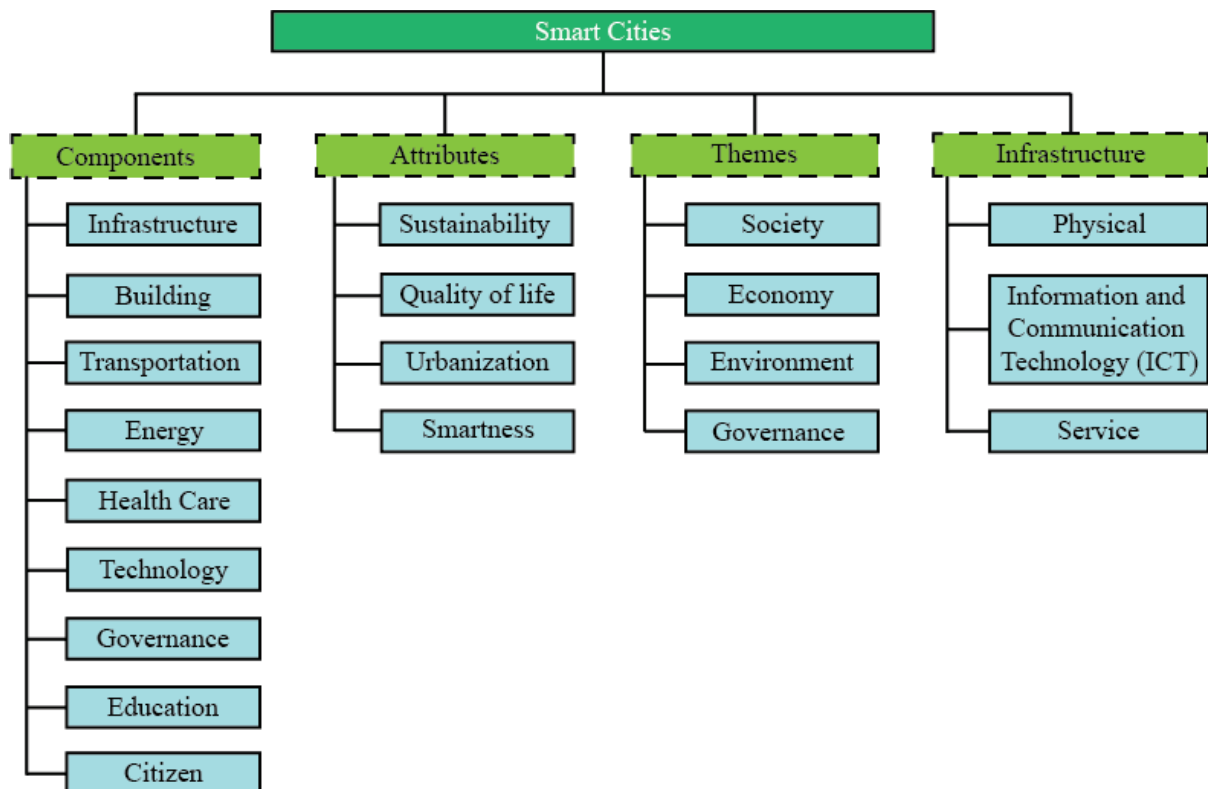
Smart Cities

Components
Infrastructure
Building
Transportation
Energy
Health Care
Technology
Governance
Education
Citizen

Attributes
Sustainability
Quality of life
Urbanization
Smartness

Themes
Society
Economy
Environment
Governance

Infrastructure
Physical
Information and Communication Technology (ICT)
Service